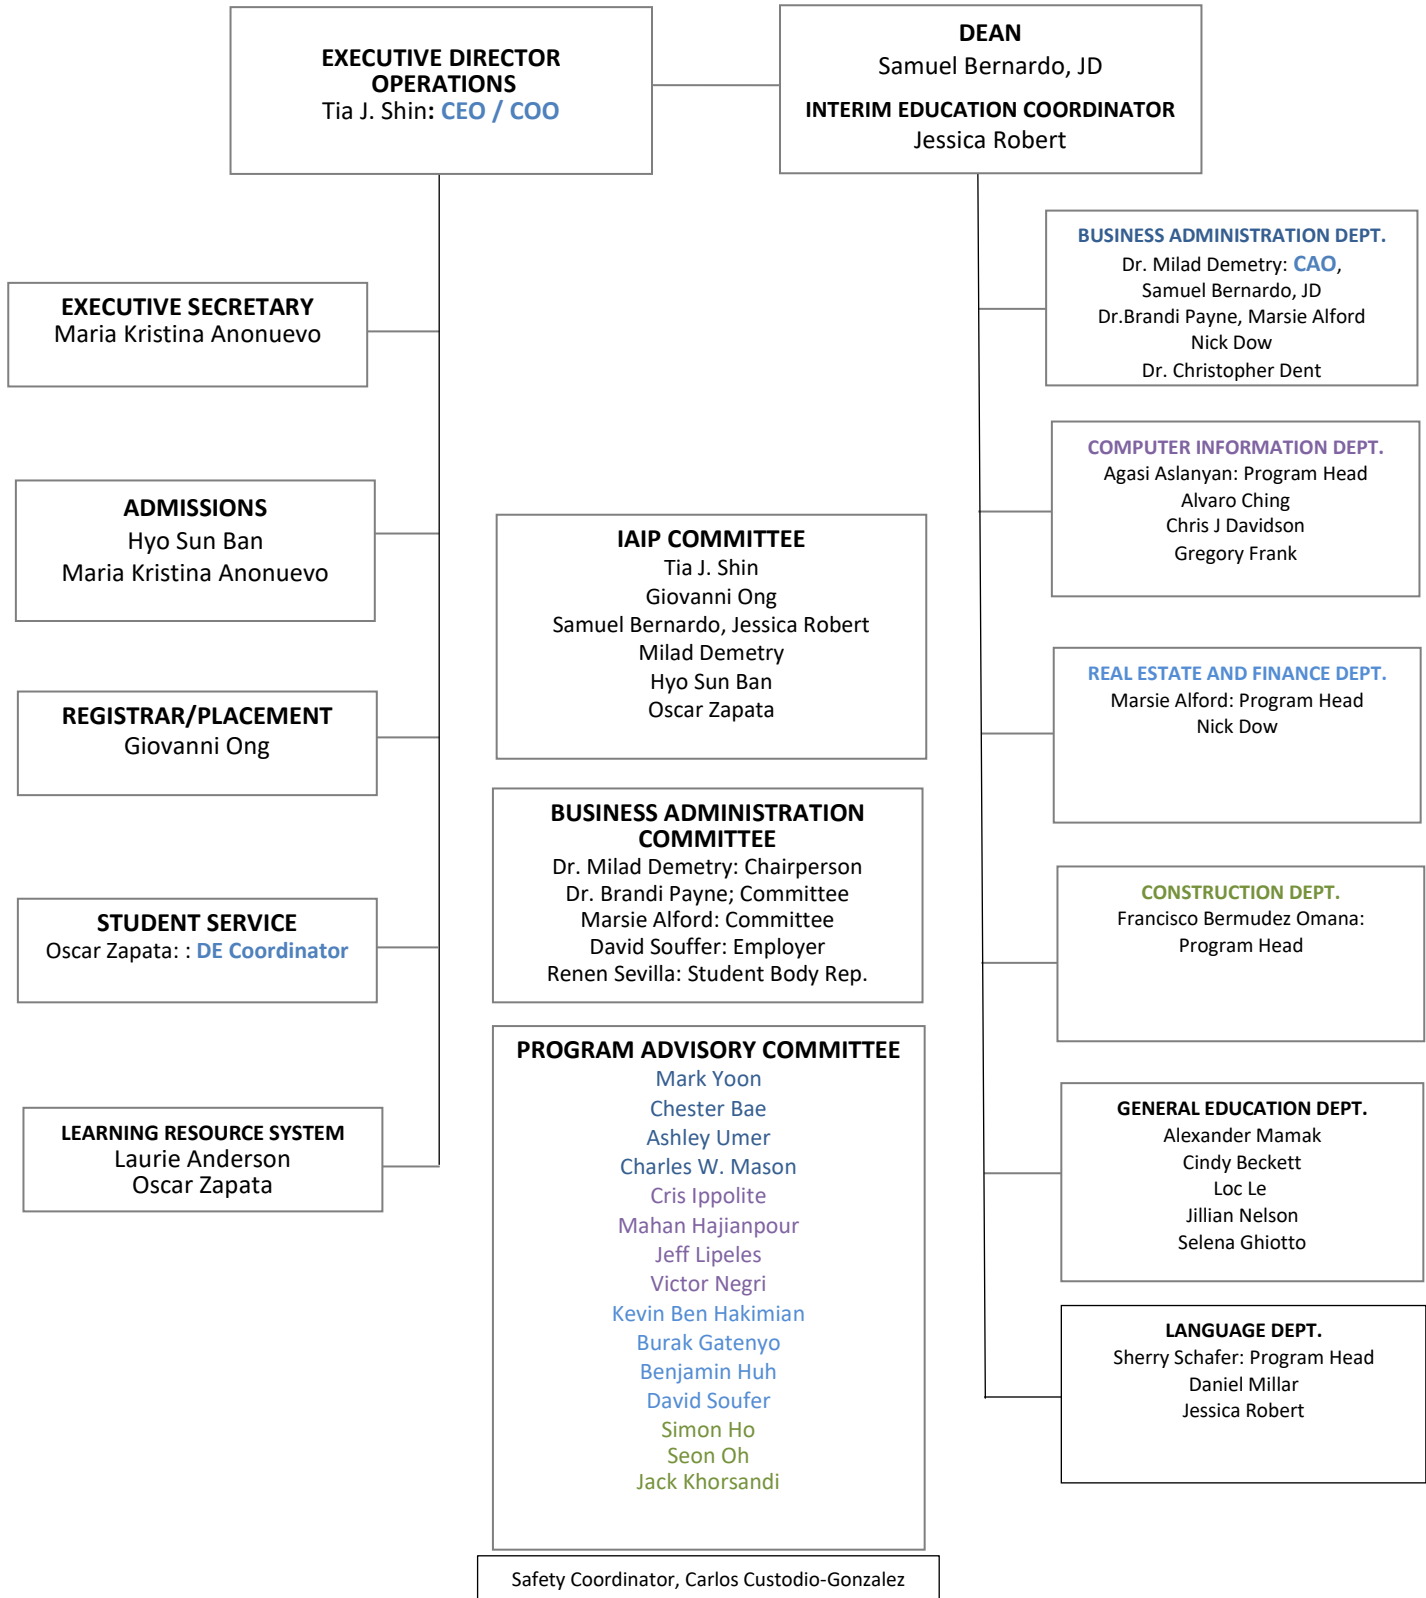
EXECUTIVE DIRECTOR OPERATIONS
Tia J. Shin: CEO / COO

DEAN
Samuel Bernardo, JD

INTERIM EDUCATION COORDINATOR
Jessica Robert

EXECUTIVE SECRETARY
Maria Kristina Anonuevo

ADMISSIONS
Hyo Sun Ban
Maria Kristina Anonuevo

REGISTRAR/PLACEMENT
Giovanni Ong

STUDENT SERVICE
Oscar Zapata: : DE Coordinator

LEARNING RESOURCE SYSTEM
Laurie Anderson
Oscar Zapata

IAIP COMMITTEE
Tia J. Shin
Giovanni Ong
Samuel Bernardo, Jessica Robert
Milad Demetry
Hyo Sun Ban
Oscar Zapata

BUSINESS ADMINISTRATION COMMITTEE
Dr. Milad Demetry: Chairperson
Dr. Brandi Payne; Committee
Marsie Alford: Committee
David Souffer: Employer
Renen Sevilla: Student Body Rep.

PROGRAM ADVISORY COMMITTEE
Mark Yoon
Chester Bae
Ashley Umer
Charles W. Mason
Cris Ippolite
Mahan Hajianpour
Jeff Lipeles
Victor Negri
Kevin Ben Hakimian
Burak Gatenyo
Benjamin Huh
David Soufer
Simon Ho
Seon Oh
Jack Khorsandi

Safety Coordinator, Carlos Custodio-Gonzalez

BUSINESS ADMINISTRATION DEPT.
Dr. Milad Demetry: CAO,
Samuel Bernardo, JD
Dr.Brandi Payne, Marsie Alford
Nick Dow
Dr. Christopher Dent

COMPUTER INFORMATION DEPT.
Agasi Aslanyan: Program Head
Alvaro Ching
Chris J Davidson
Gregory Frank

REAL ESTATE AND FINANCE DEPT.
Marsie Alford: Program Head
Nick Dow

CONSTRUCTION DEPT.
Francisco Bermudez Omana: Program Head

GENERAL EDUCATION DEPT.
Alexander Mamak
Cindy Beckett
Loc Le
Jillian Nelson
Selena Ghiotto

LANGUAGE DEPT.
Sherry Schafer: Program Head
Daniel Millar
Jessica Robert